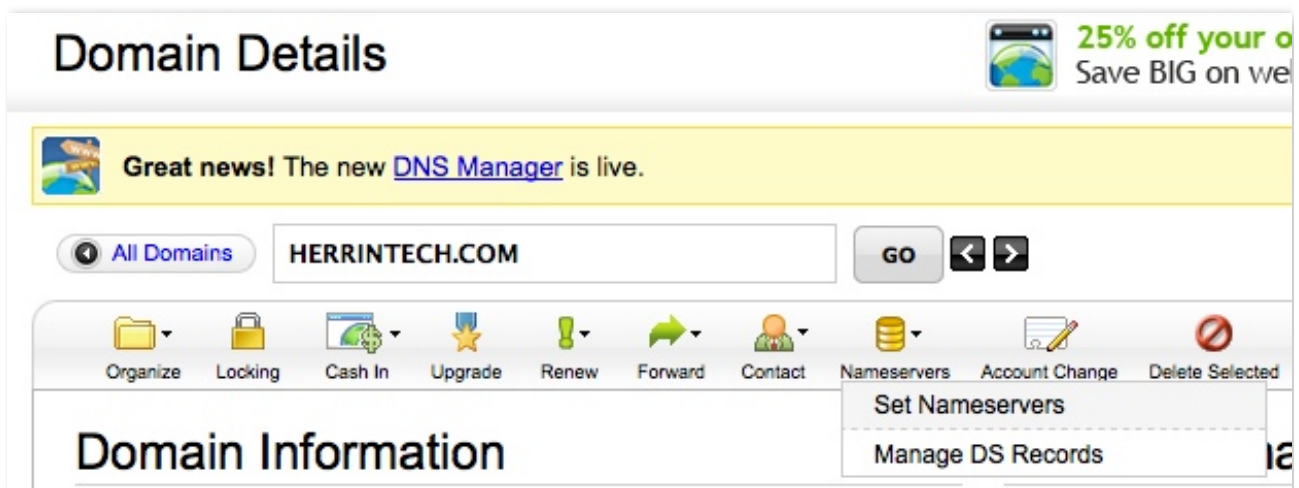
Domain Details

25% off your o
Save BIG on we

Great news! The new DNS Manager is live.

All Domains HERRINTECH.COM GO

Organize Locking Cash In Upgrade Renew Forward Contact Nameservers Account Change Delete Selected

Set Nameservers
Manage DS Records

Domain Information

a